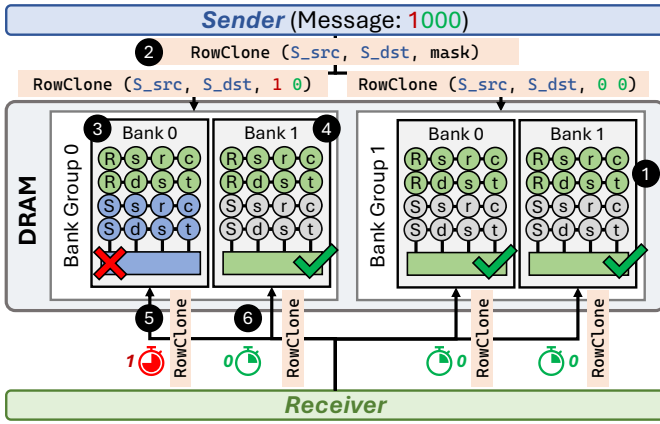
Sender (Message: 1000)

2 RowClone (S_src, S_dst, mask)

RowClone (S_src, S_dst, 1 0)

RowClone (S_src, S_dst, 0 0)

DRAM

Bank Group 0

3 Bank 0

R s r c
R d s t
S s r c
S d s t

Bank 1 4

R s r c
R d s t
S s r c
S d s t

Bank Group 1

Bank 0

R s r c
R d s t
S s r c
S d s t

Bank 1

R s r c
R d s t
S s r c
S d s t

1

5

6

1

RowClone

0

RowClone

0

RowClone

0

RowClone

Receiver